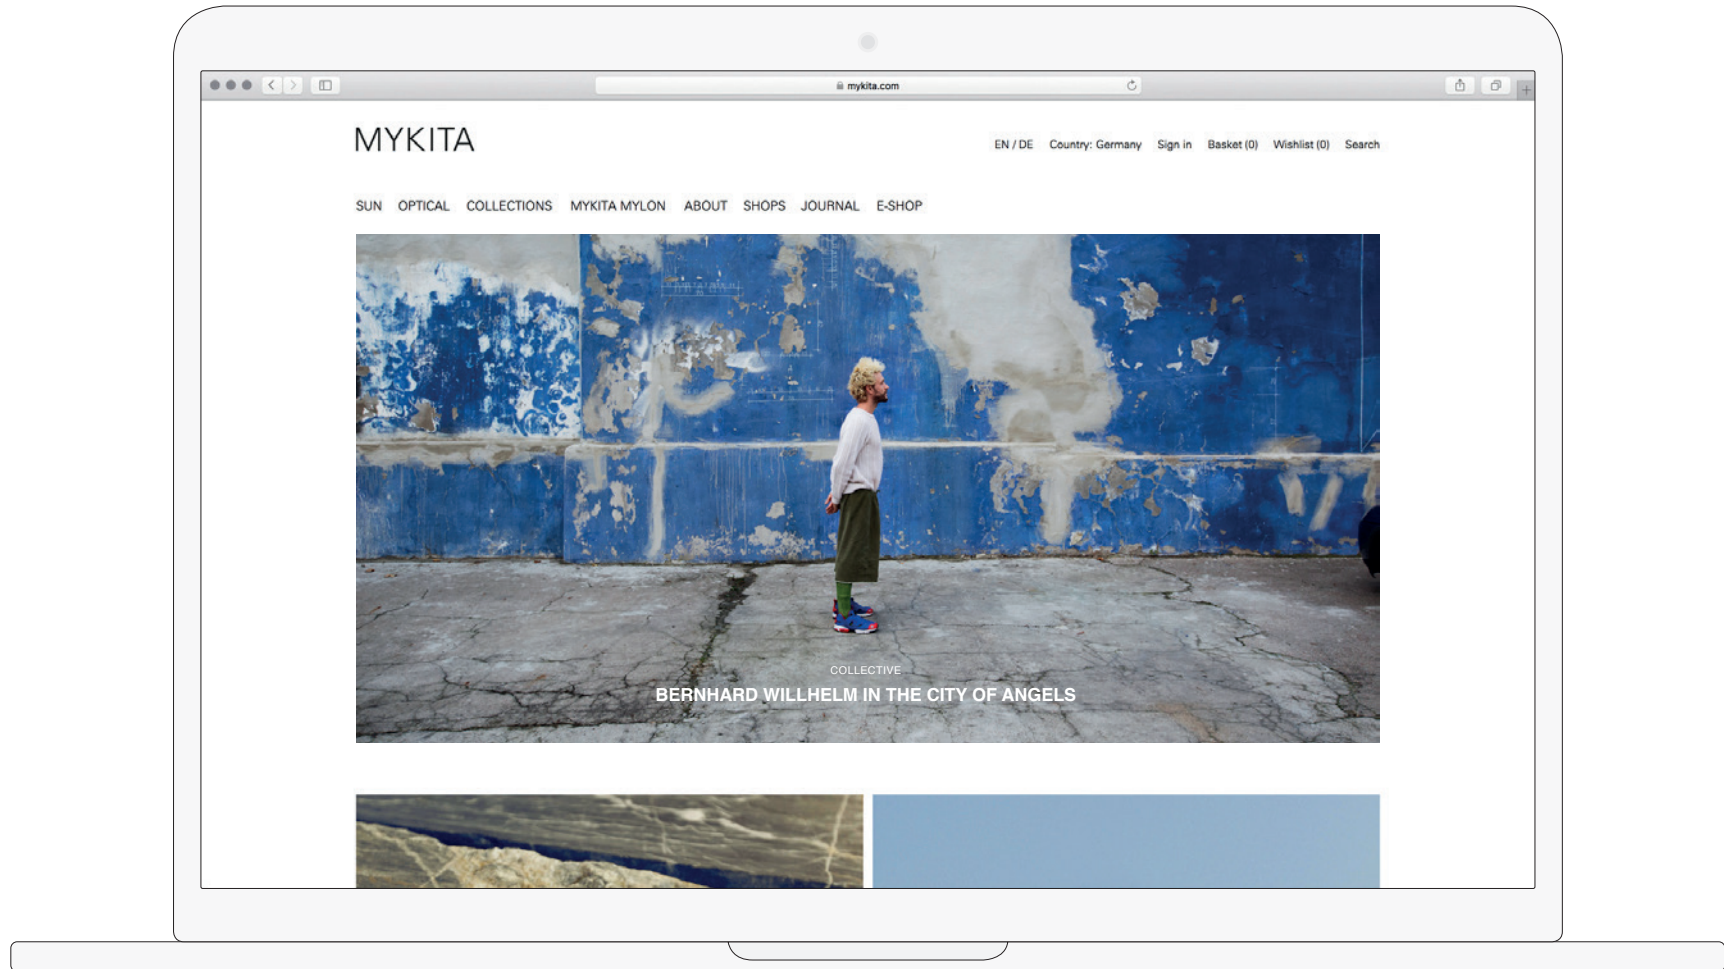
mykita.com

MYKITA

EN / DE Country: Germany Sign in Basket (0) Wishlist (0) Search

SUN OPTICAL COLLECTIONS MYKITA MYLON ABOUT SHOPS JOURNAL E-SHOP

COLLECTIVE
BERNHARD WILLHELM IN THE CITY OF ANGELS